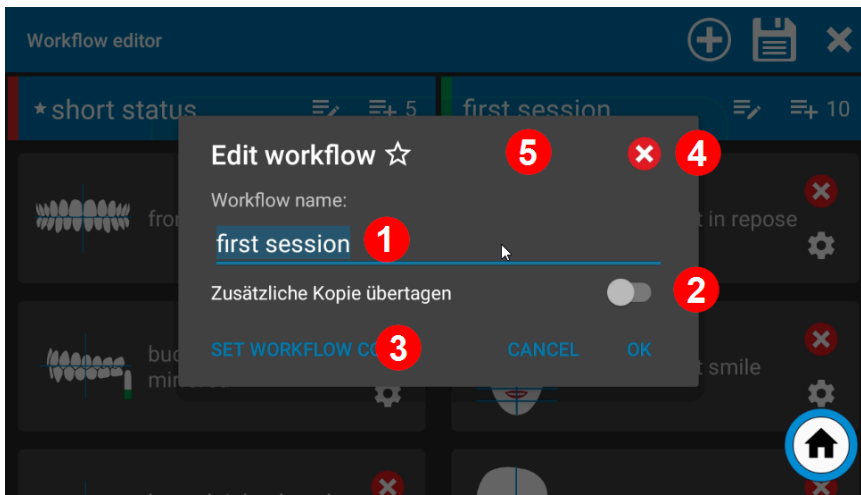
Workflow editor

★short status 5

first session 10

Edit workflow ☆ 5 4

Workflow name:

first session 1

Zusätzliche Kopie übertagen 2

SET WORKFLOW CO 3 CANCEL OK

fro

t in repose

buc

mi

t smile